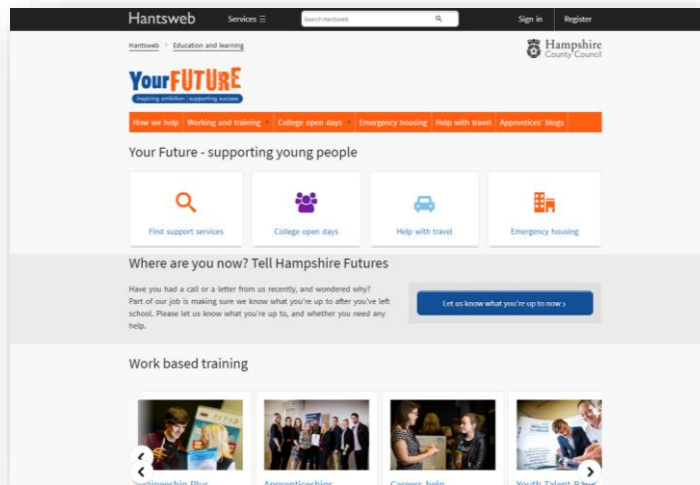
Hantsweb Services ☰ Search Hantsweb Sign in Register

Hantsweb > Education and learning

Hampshire County Council

YourFUTURE
inspiring ambition | supporting success

How we help | Working and training | College open days | Emergency housing | Help with travel | Apprentices' blogs

Your Future - supporting young people

Find support services

College open days

Help with travel

Emergency housing

Where are you now? Tell Hampshire Futures

Have you had a call or a letter from us recently, and wondered why? Part of our job is making sure we know what you're up to after you've left school. Please let us know what you're up to, and whether you need any help.

Let us know what you're up to now >

Work based training

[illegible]ceship Plus

Apprenticeships

Careers help

Youth Talent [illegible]